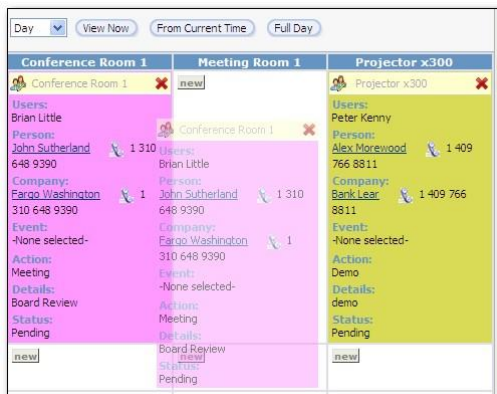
Day | View Now | From Current Time | Full Day

| Conference Room 1 | Meeting Room 1 | Projector x300 |
|---|---|---|
| Conference Room 1 ✖ | new | Projector x300 ✖ |
| Users: Brian Little | | Users: Peter Kenny |
| Person: John Sutherland 1 310 648 9390 | | Person: Alex Morewood 1 409 766 8811 |
| Company: Fargo Washington 1 310 648 9390 | | Company: Bank Lear 1 409 766 8811 |
| Event: -None selected- | | Event: -None selected- |
| Action: Meeting | | Action: Demo |
| Details: Board Review | | Details: demo |
| Status: Pending | | Status: Pending |
| new | new | new |

Conference Room 1
Users:
Brian Little
Person:
John Sutherland 1 310 648 9390
Company:
Fargo Washington 1 310 648 9390
Event:
-None selected-
Action:
Meeting
Details:
Board Review
Status:
Pending